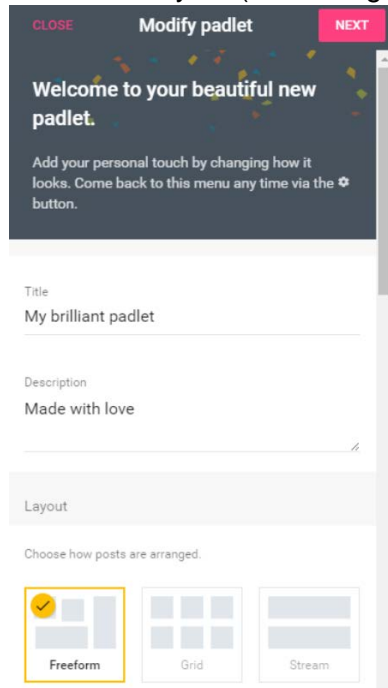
CLOSE
Modify padlet
NEXT

Welcome to your beautiful new padlet.

Add your personal touch by changing how it looks. Come back to this menu any time via the ⚙ button.

Title
My brilliant padlet

Description
Made with love

Layout

Choose how posts are arranged.

Freeform
Grid
Stream